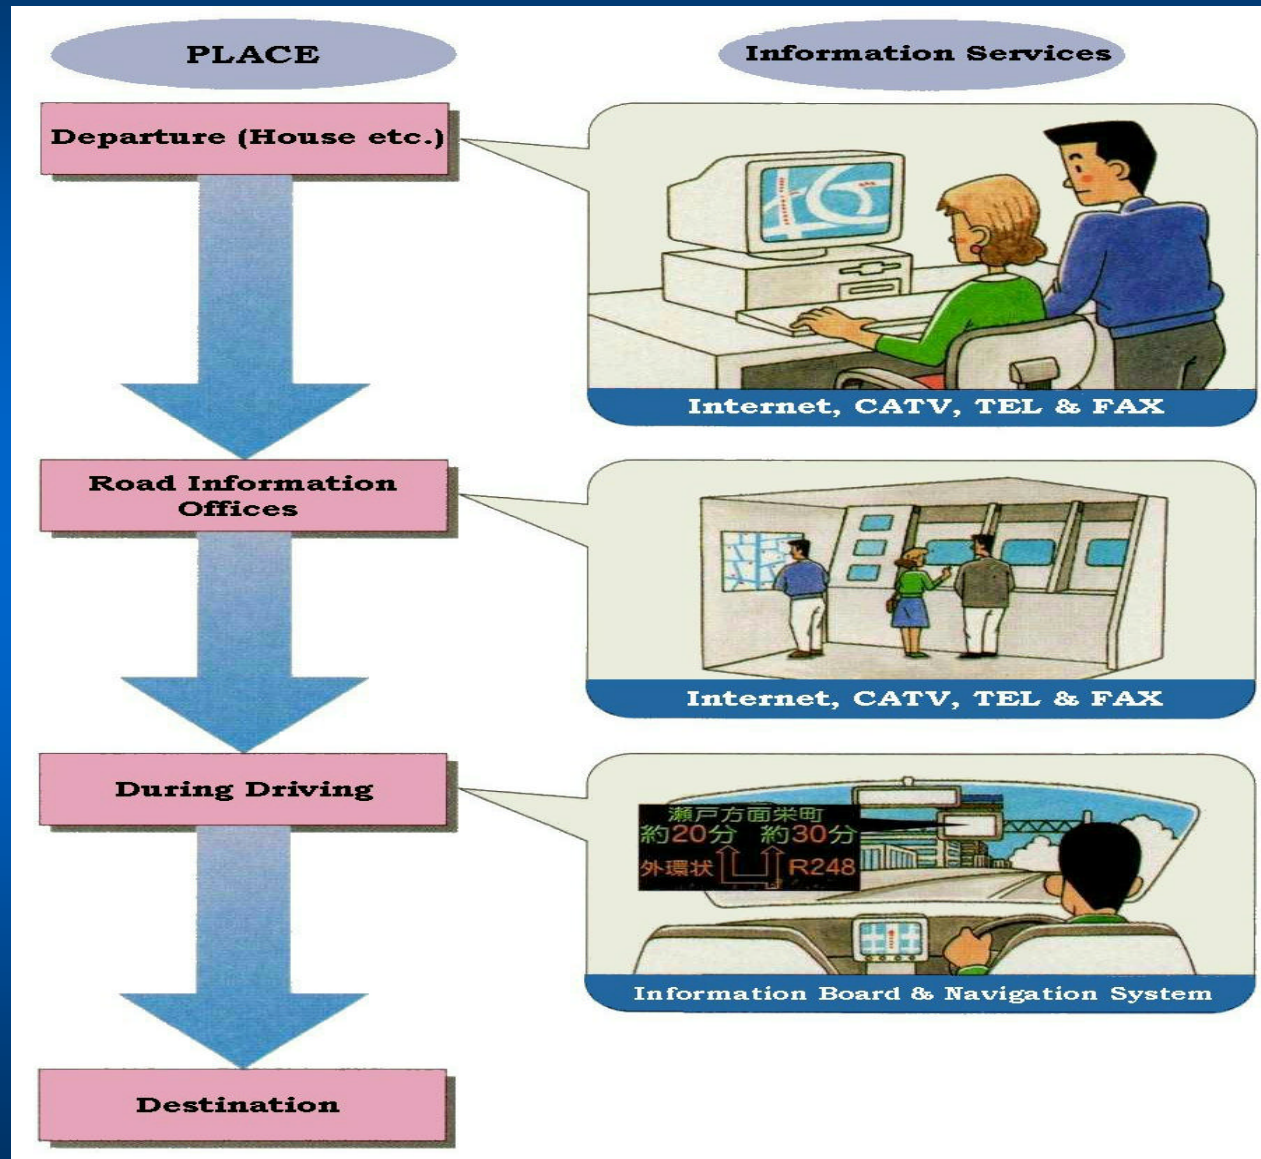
PLACE

Information Services

Departure (House etc.)

Internet, CATV, TEL & FAX

Road Information Offices

Internet, CATV, TEL & FAX

During Driving

瀬戸方面栄町
約20分 約30分
外環状 R248

Information Board & Navigation System

Destination